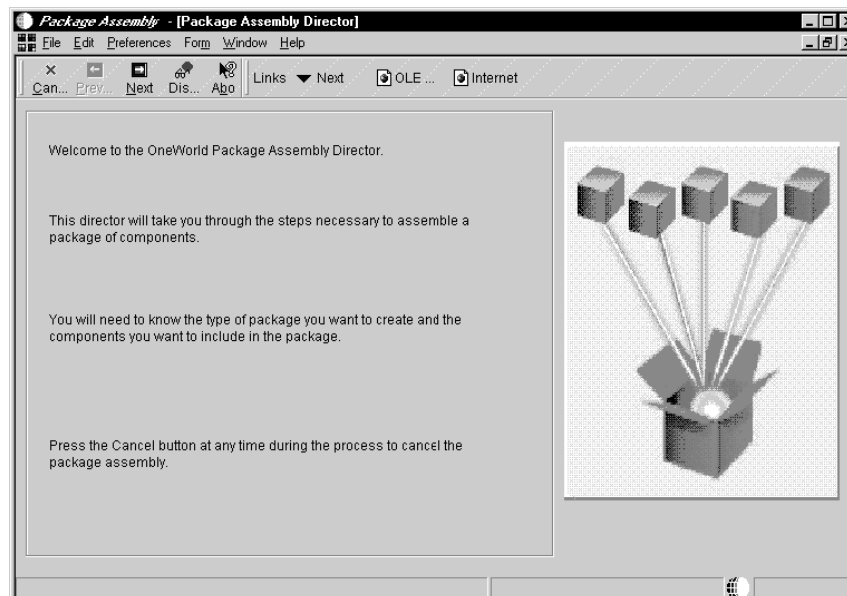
Package Assembly - [Package Assembly Director]

File Edit Preferences Form Window Help

Can... Prev... Next Dis... Abo Links Next OLE ... Internet

Welcome to the OneWorld Package Assembly Director.

This director will take you through the steps necessary to assemble a package of components.

You will need to know the type of package you want to create and the components you want to include in the package.

Press the Cancel button at any time during the process to cancel the package assembly.